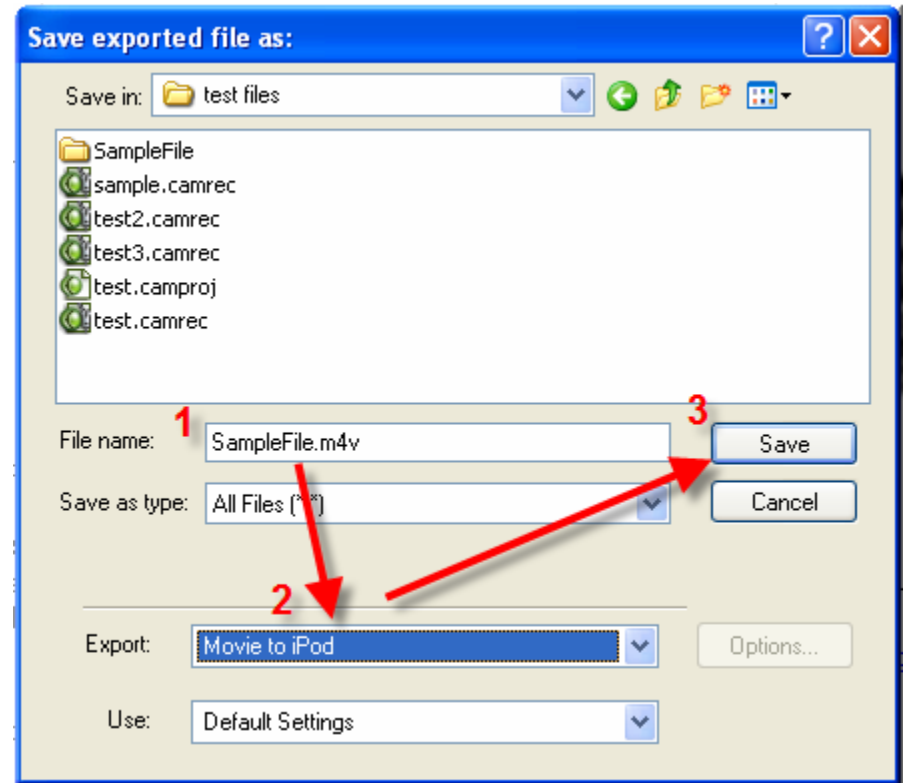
Save exported file as:

Save in: test files

SampleFile
sample.camrec
test2.camrec
test3.camrec
test.camproj
test.camrec

1
File name: SampleFile.m4v

3
Save

Save as type: All Files (*.*)

Cancel

2

Export: Movie to iPod

Options...

Use: Default Settings